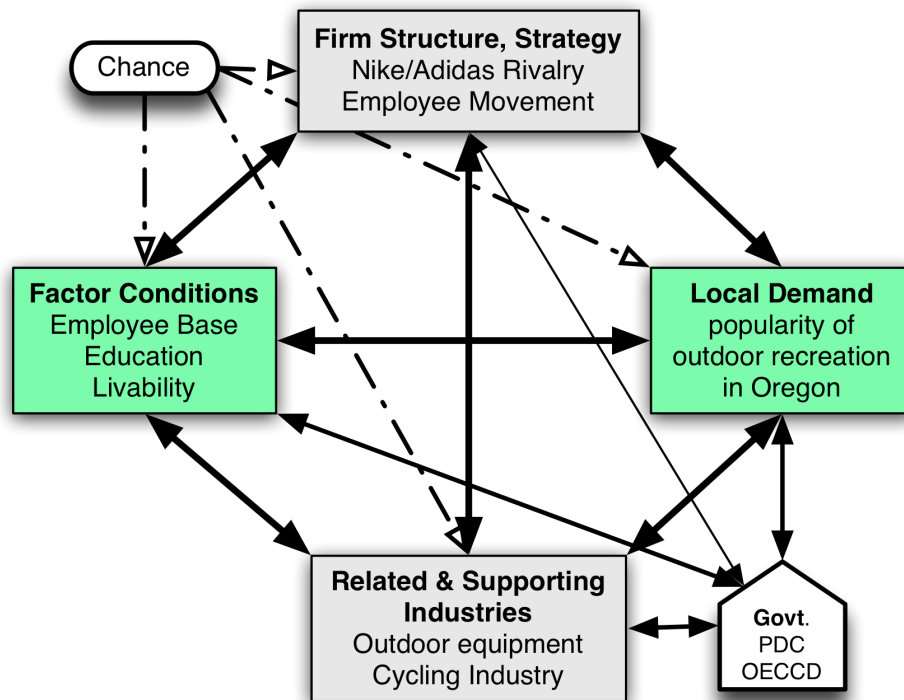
Chance

Firm Structure, Strategy
Nike/Adidas Rivalry
Employee Movement

Factor Conditions
Employee Base
Education
Livability

Local Demand
popularity of
outdoor recreation
in Oregon

Related & Supporting Industries
Outdoor equipment
Cycling Industry

Govt.
PDC
OECCD